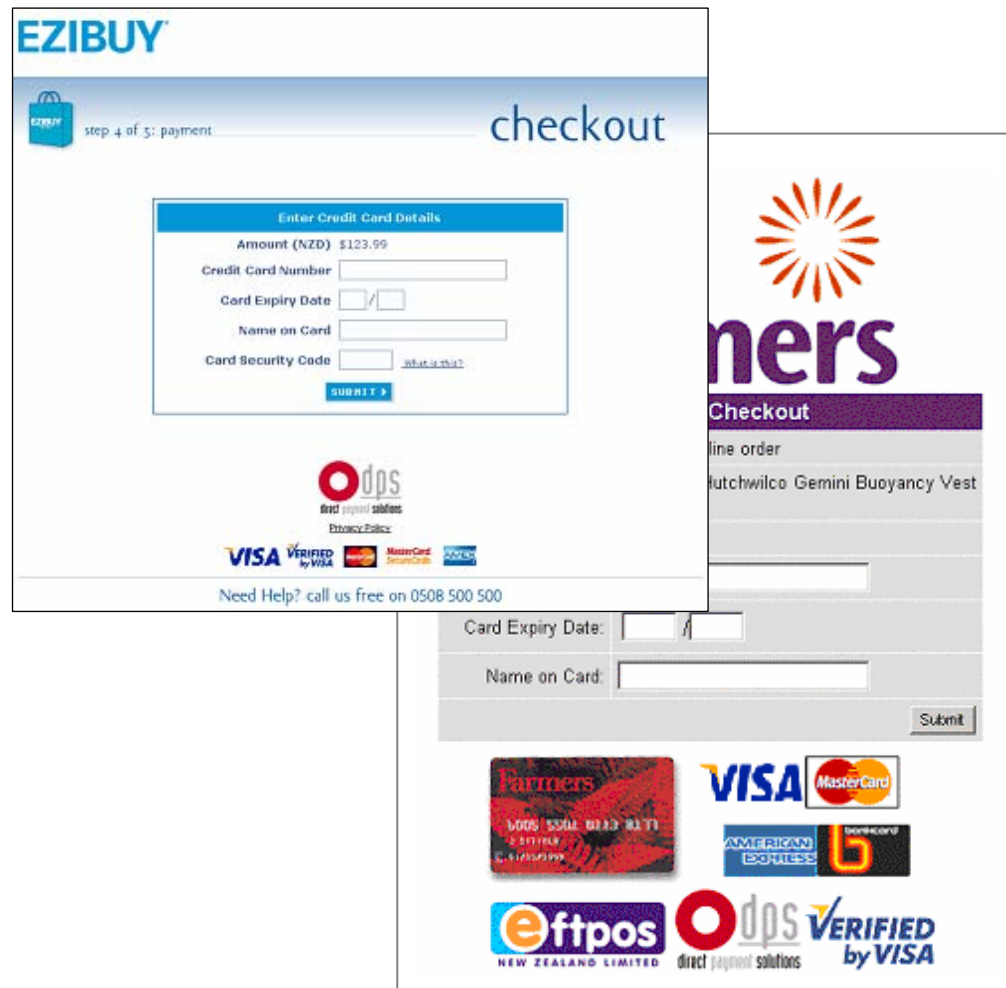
EZIBUY

EZIBUY

step 4 of 5: payment

checkout

Enter Credit Card Details

Amount (NZD) $123.99

Credit Card Number

Card Expiry Date /

Name on Card

Card Security Code What is this?

SUBMIT

dps

direct payment solutions

Privacy Policy

VISA VERIFIED by VISA MasterCard MasterCard SecureCode AMEX

Need Help? call us free on 0508 500 500

mers

Checkout

line order

Hutchwilco Gemini Buoyancy Vest

Card Expiry Date: /

Name on Card:

Submit

Farmers

VISA MasterCard

AMERICAN EXPRESS bankcard

eftpos NEW ZEALAND LIMITED

dps direct payment solutions

VERIFIED by VISA